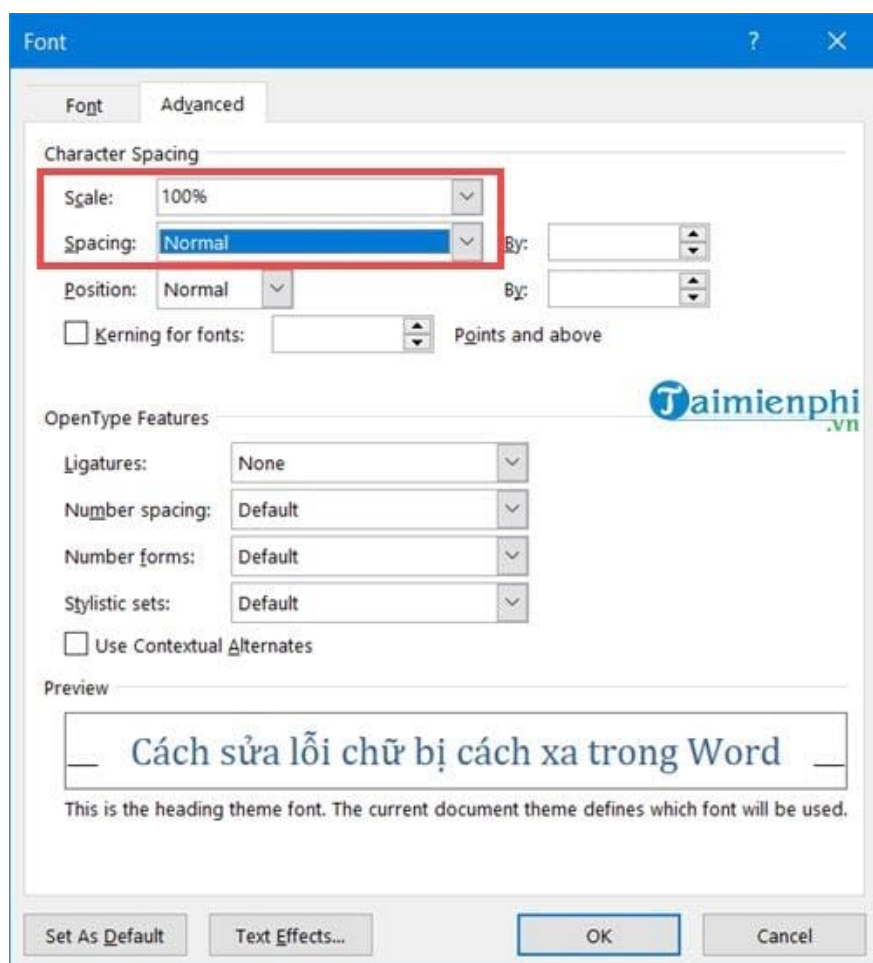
Font
?
×
Font
Advanced
Character Spacing
Scale: 100%
Spacing: Normal
By:
Position: Normal
By:
Kerning for fonts:
Points and above
Taimienphi.vn
OpenType Features
Ligatures: None
Number spacing: Default
Number forms: Default
Stylistic sets: Default
Use Contextual Alternates
Preview
Cách sửa lỗi chữ bị cách xa trong Word
This is the heading theme font. The current document theme defines which font will be used.
Set As Default
Text Effects...
OK
Cancel